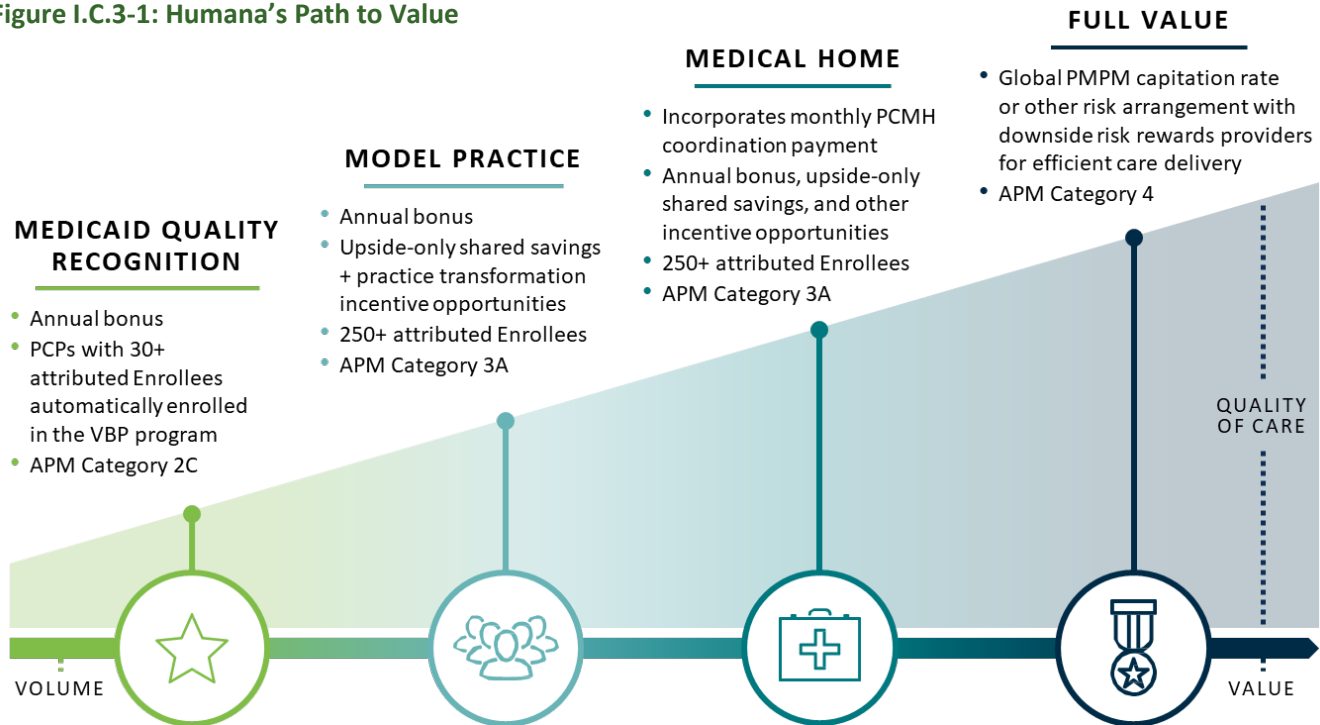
igure I.C.3-1: Humana's Path to Value

MEDICAID QUALITY RECOGNITION

- Annual bonus
- PCPs with 30+ attributed Enrollees automatically enrolled in the VBP program
- APM Category 2C

MODEL PRACTICE

- Annual bonus
- Upside-only shared savings + practice transformation incentive opportunities
- 250+ attributed Enrollees
- APM Category 3A

MEDICAL HOME

- Incorporates monthly PCMH coordination payment
- Annual bonus, upside-only shared savings, and other incentive opportunities
- 250+ attributed Enrollees
- APM Category 3A

FULL VALUE

- Global PMPM capitation rate or other risk arrangement with downside risk rewards providers for efficient care delivery
- APM Category 4

QUALITY OF CARE

VOLUME

VALUE